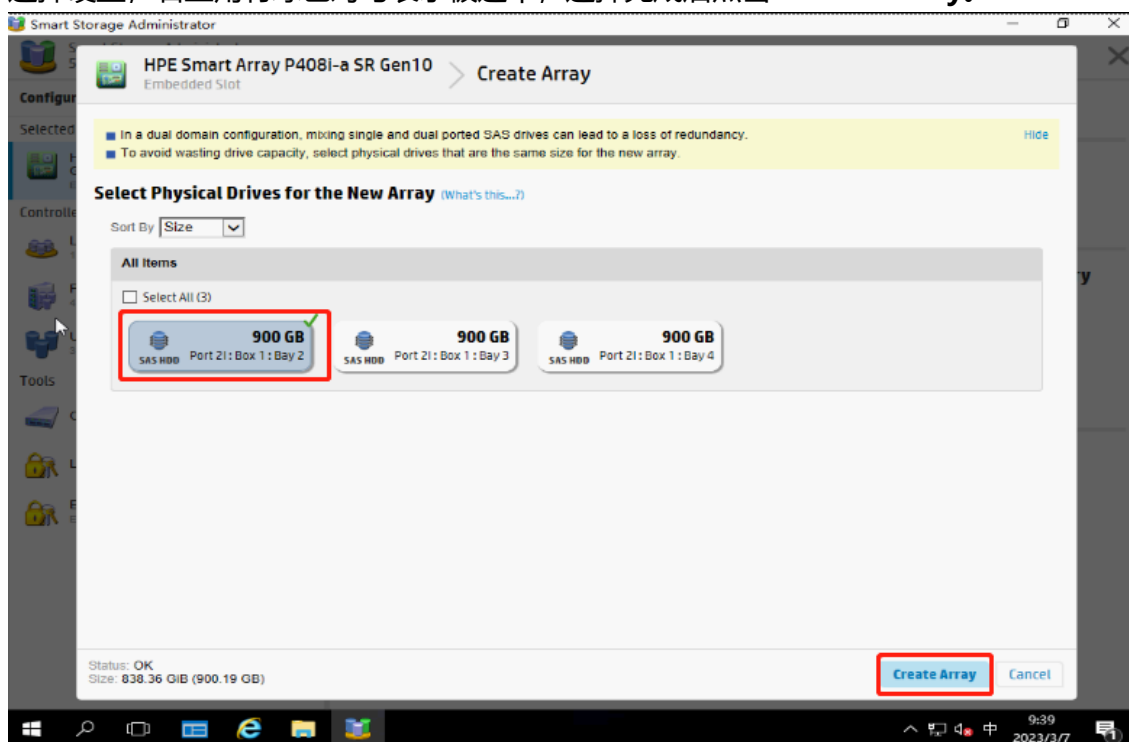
Smart Storage Administrator

Configur
Selected
Controlle
Tools

HPE Smart Array P408i-a SR Gen10
Embedded Slot
Create Array

In a dual domain configuration, mixing single and dual ported SAS drives can lead to a loss of redundancy.
To avoid wasting drive capacity, select physical drives that are the same size for the new array.
Hide

Select Physical Drives for the New Array (What's this...?)

Sort By Size

All Items

Select All (3)

900 GB
SAS HDD Port 2I : Box 1 : Bay 2

900 GB
SAS HDD Port 2I : Box 1 : Bay 3

900 GB
SAS HDD Port 2I : Box 1 : Bay 4

Status: OK
Size: 838.36 GiB (900.19 GB)

Create Array
Cancel

9:39
2023/3/7